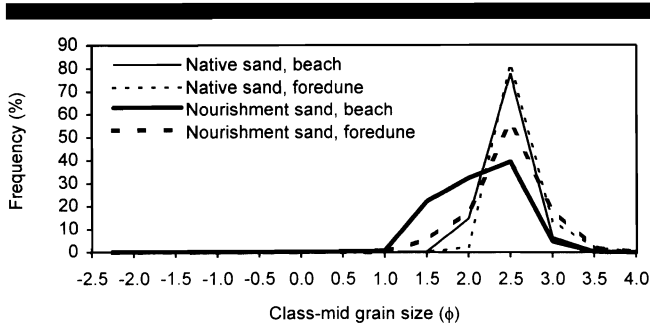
90
80
70
60
50
40
30
20
10
0

Frequency (%)

Native sand, beach
Native sand, foredune
Nourishment sand, beach
Nourishment sand, foredune

-2.5 -2.0 -1.5 -1.0 -0.5 0.0 0.5 1.0 1.5 2.0 2.5 3.0 3.5 4.0

Class-mid grain size ($\phi$)